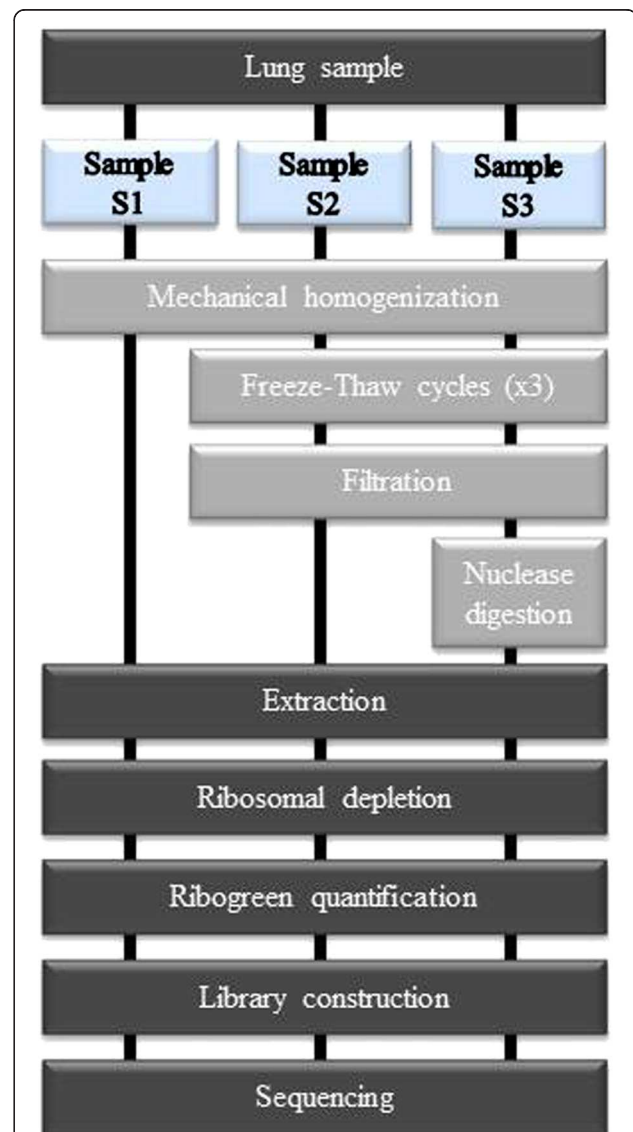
Lung sample

Sample S1

Sample S2

Sample S3

Mechanical homogenization

Freeze-Thaw cycles (x3)

Filtration

Nuclease digestion

Extraction

Ribosomal depletion

Ribogreen quantification

Library construction

Sequencing